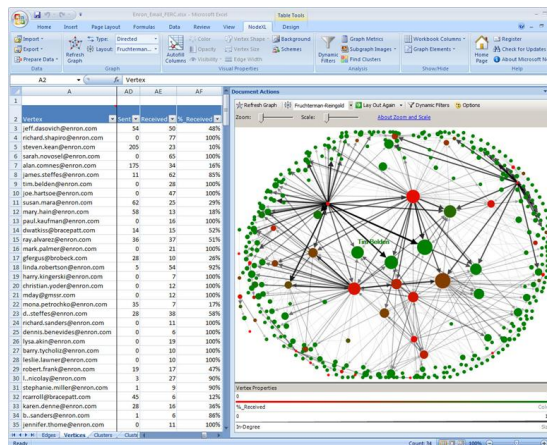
Enron_Email_NSBC.xlsx - Microsoft Excel

Table Tools

Home | Insert | Page Layout | Formulas | Data | Review | View | NodeXL | Design

Import | Export | Prepare Data | Data | Refresh Graph | Type: Directed | Layout: Fruchterman... | Graph | Autofill Columns | Color | Opacity | Visibility | Vertex Shape | Vertex Size | Edge Width | Visual Properties | Background | Schemes | Dynamic Filters | Graph Metrics | Subgraph Images | Find Clusters | Analysis | Workbook Columns | Graph Elements | Show/Hide | Home Page | Register | Check for Updates | About Microsoft NodeXL | Help

A2 | fx | Vertex

| | A | AD | AE | AF |
|---|---|---|---|---|
| 1 | | | | |
| 2 | Vertex | Sent | Received | % |
| 3 | jeff.dasovich@enron.com | 54 | 50 | 48% |
| 4 | richard.shapiro@enron.com | 0 | 77 | 100% |
| 5 | steven.kean@enron.com | 205 | 23 | 10% |
| 6 | sarah.novosel@enron.com | 0 | 65 | 100% |
| 7 | alan.comnes@enron.com | 175 | 34 | 16% |
| 8 | james.steffes@enron.com | 11 | 62 | 85% |
| 9 | tim.belden@enron.com | 0 | 28 | 100% |
| 10 | joe.hartsoe@enron.com | 0 | 47 | 100% |
| 11 | susan.mara@enron.com | 62 | 25 | 29% |
| 12 | mary.hain@enron.com | 58 | 13 | 18% |
| 13 | paul.kaufman@enron.com | 0 | 16 | 100% |
| 14 | dwatkiss@bracepatt.com | 14 | 15 | 52% |
| 15 | ray.alvarez@enron.com | 36 | 37 | 51% |
| 16 | mark.palmer@enron.com | 0 | 21 | 100% |
| 17 | gfergus@brobeck.com | 28 | 10 | 26% |
| 18 | linda.robertson@enron.com | 5 | 54 | 92% |
| 19 | harry.kingerski@enron.com | 0 | 7 | 100% |
| 20 | christian.yoder@enron.com | 0 | 12 | 100% |
| 21 | mday@gmssr.com | 0 | 12 | 100% |
| 22 | mona.petrochko@enron.com | 35 | 7 | 17% |
| 23 | d..steffes@enron.com | 28 | 38 | 58% |
| 24 | richard.sanders@enron.com | 0 | 11 | 100% |
| 25 | dennis.benevides@enron.com | 0 | 6 | 100% |
| 26 | lysa.akin@enron.com | 0 | 19 | 100% |
| 27 | barry.tycholiz@enron.com | 0 | 10 | 100% |
| 28 | leslie.lawner@enron.com | 0 | 10 | 100% |
| 29 | robert.frank@enron.com | 19 | 17 | 47% |
| 30 | l..nicolay@enron.com | 3 | 27 | 90% |
| 31 | stephanie.miller@enron.com | 1 | 9 | 90% |
| 32 | rcarroll@bracepatt.com | 45 | 6 | 12% |
| 33 | karen.denne@enron.com | 28 | 16 | 36% |
| 34 | b..sanders@enron.com | 1 | 6 | 86% |
| 35 | jennifer.thome@enron.com | 0 | 11 | 100% |

Edges | Vertices | Clusters | Cluster

Document Actions

Refresh Graph | Fruchterman-Reingold | Lay Out Again | Dynamic Filters | Options

Zoom: | Scale: | About Zoom and Scale

Tim Belden

Vertex Properties
%_Received
In-Degree

Ready | Count: 34 | 100%